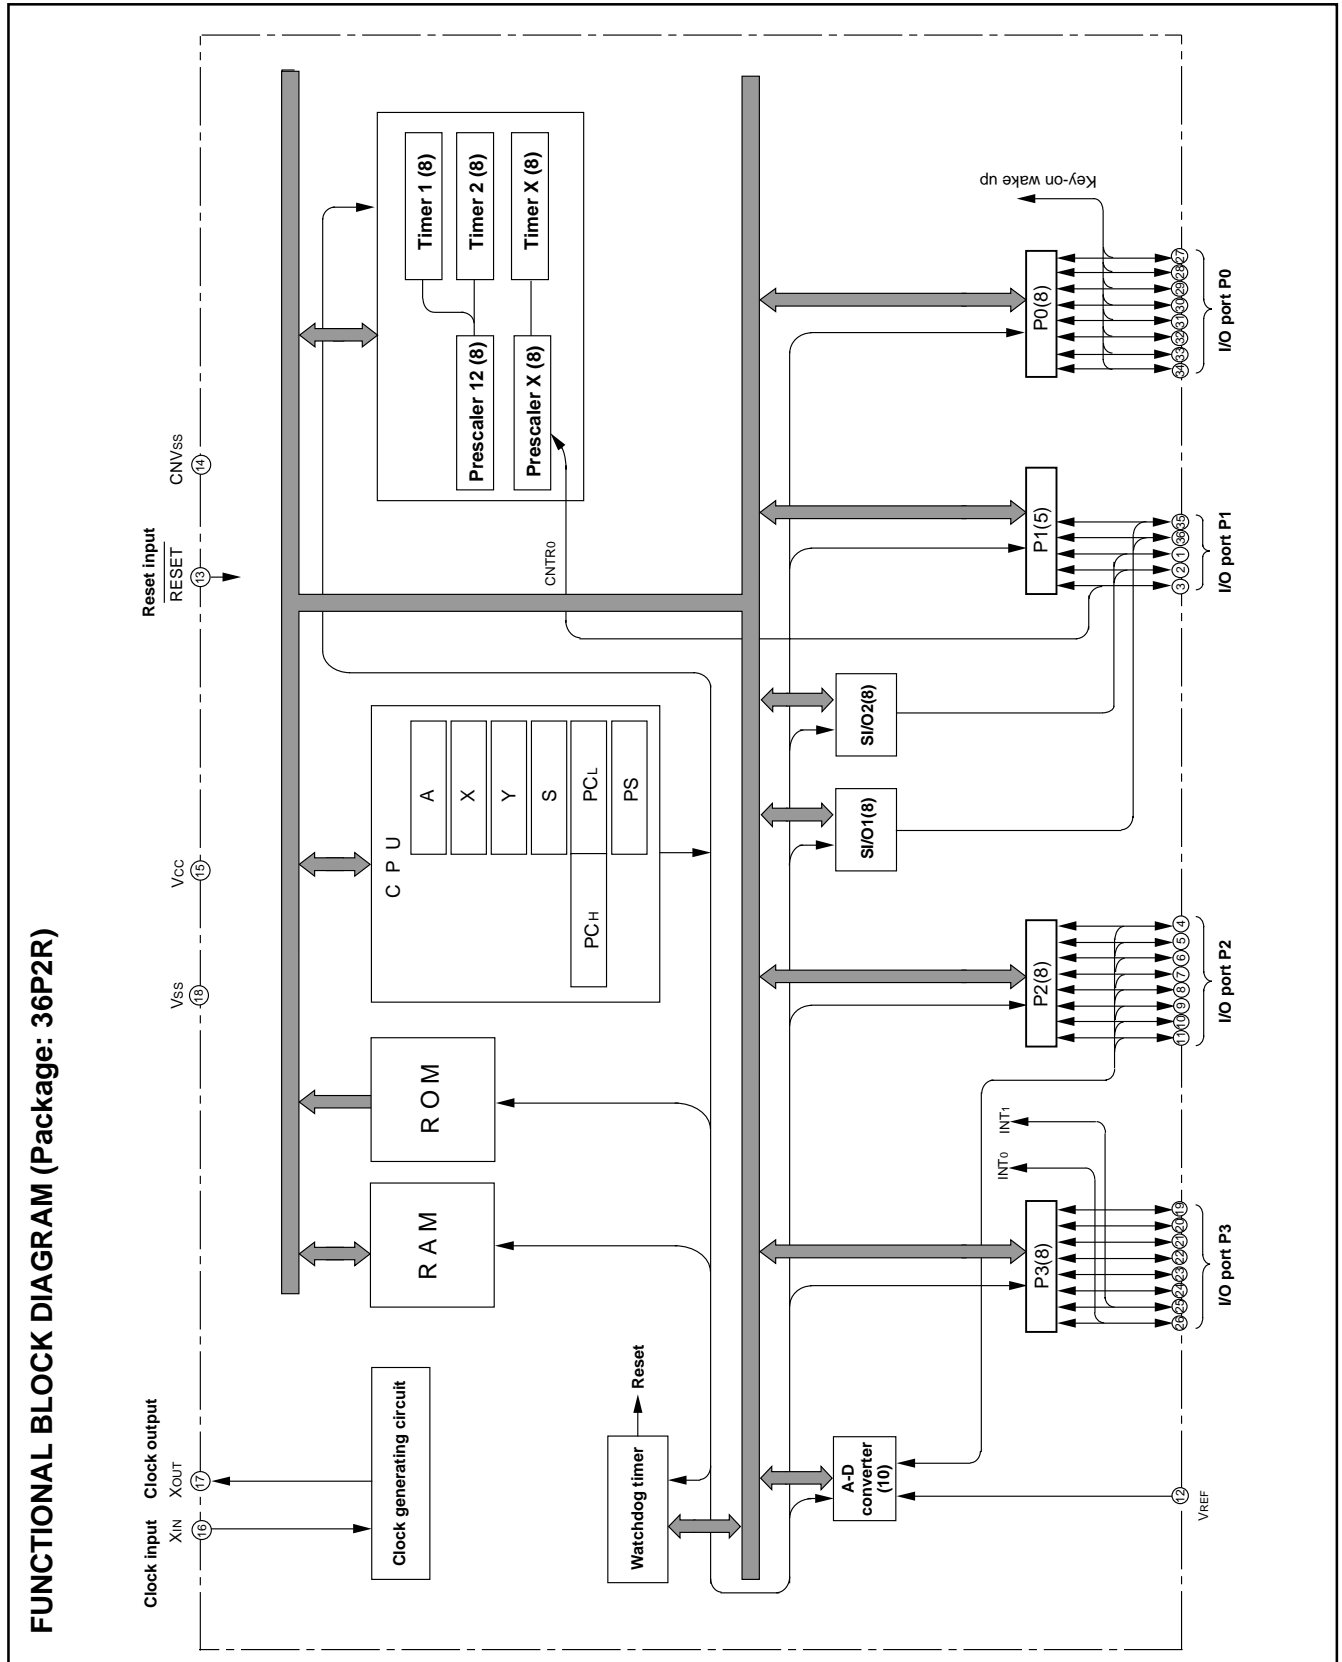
FUNCTIONAL BLOCK DIAGRAM (Package: 36P2R)

Clock input
$X_{IN}$
16
Clock output
$X_{OUT}$
17
$V_{SS}$
18
$V_{CC}$
15
Reset input
$\overline{RESET}$
13
$CNV_{SS}$
14

Clock generating circuit

Watchdog timer
Reset

RAM

ROM

C P U
A
X
Y
S
$PC_L$
PS
$PC_H$

Prescaler 12 (8)
Prescaler X (8)
Timer 1 (8)
Timer 2 (8)
Timer X (8)

$CNTR_0$

A-D converter (10)

SI/O1(8)

SI/O2(8)

P3(8)
P2(8)
P1(5)
P0(8)

$INT_0$
$INT_1$

Key-on wake up

12
$V_{REF}$

26 25 24 23 22 21 20 19
I/O port P3

11 10 9 8 7 6 5 4
I/O port P2

3 2 1 36 35
I/O port P1

34 33 32 31 30 29 28 27
I/O port P0